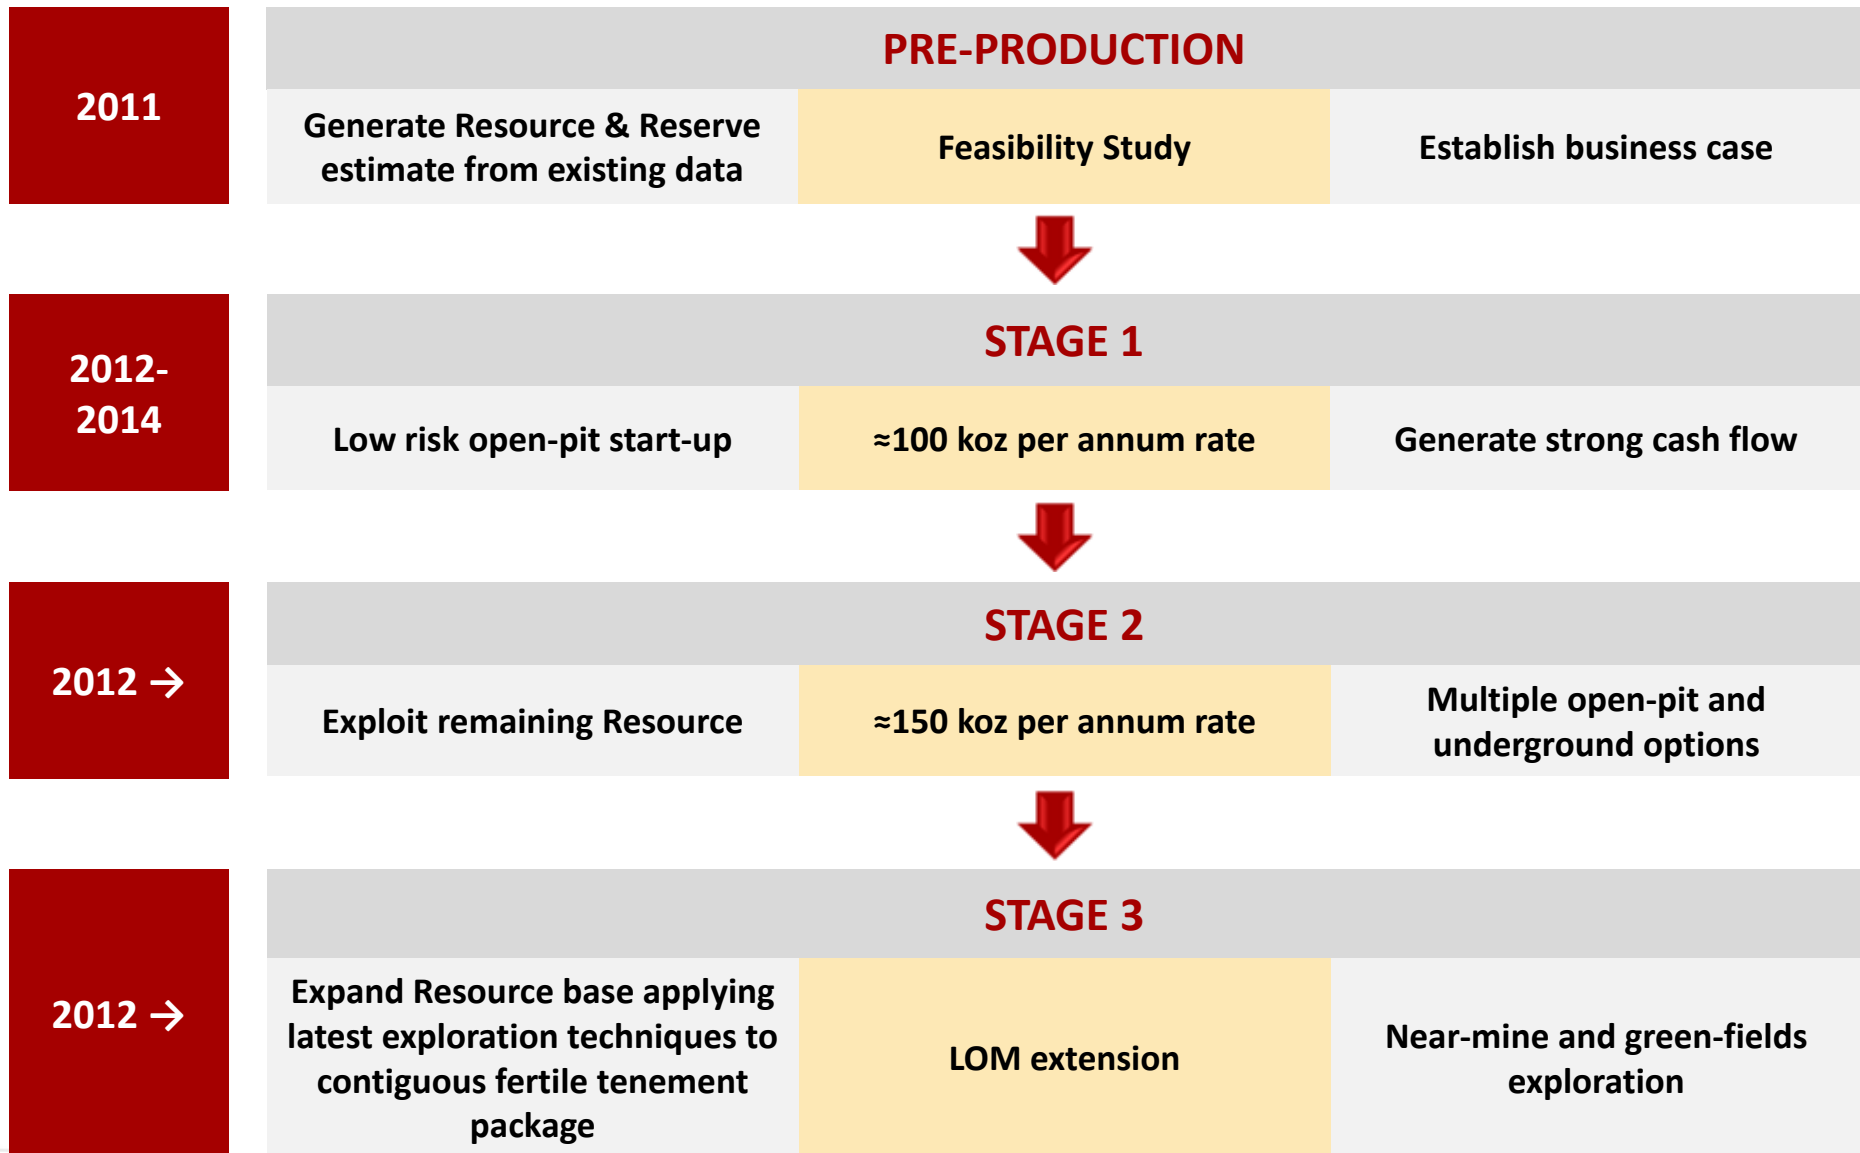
2011

PRE-PRODUCTION

Generate Resource & Reserve estimate from existing data

Feasibility Study

Establish business case

2012-2014

STAGE 1

Low risk open-pit start-up

≈100 koz per annum rate

Generate strong cash flow

2012 →

STAGE 2

Exploit remaining Resource

≈150 koz per annum rate

Multiple open-pit and underground options

2012 →

STAGE 3

Expand Resource base applying latest exploration techniques to contiguous fertile tenement package

LOM extension

Near-mine and green-fields exploration